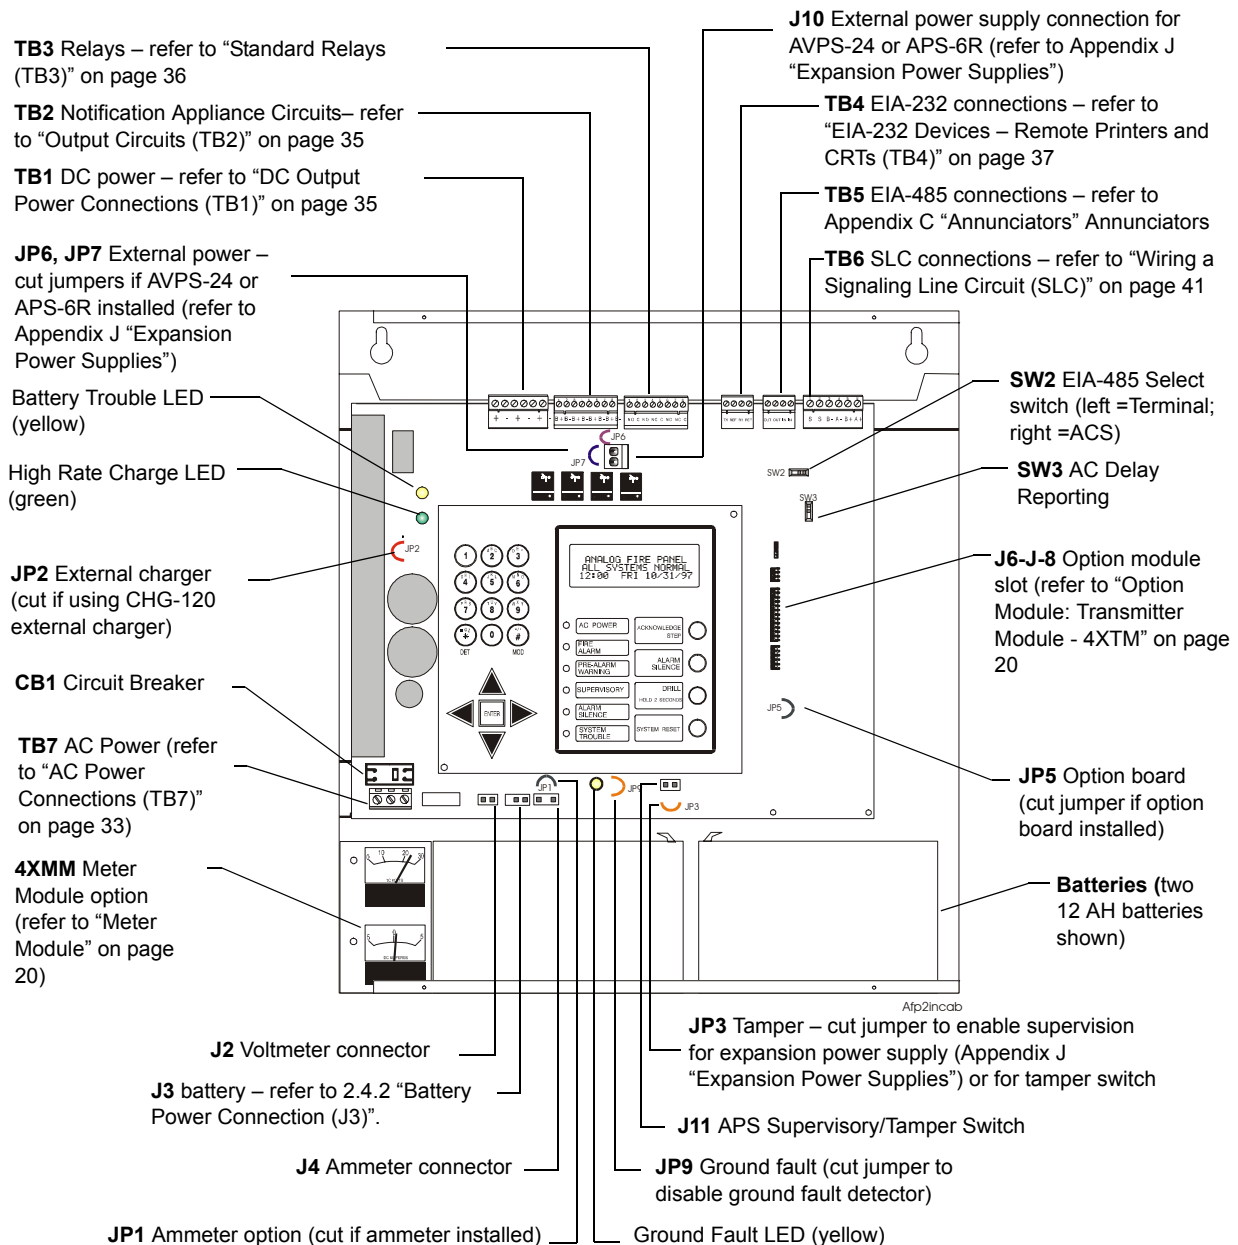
**TB3** Relays – refer to “Standard Relays (TB3)” on page 36

**TB2** Notification Appliance Circuits– refer to “Output Circuits (TB2)” on page 35

**TB1** DC power – refer to “DC Output Power Connections (TB1)” on page 35

**JP6, JP7** External power – cut jumpers if AVPS-24 or APS-6R installed (refer to Appendix J “Expansion Power Supplies”)

Battery Trouble LED (yellow)

High Rate Charge LED (green)

**JP2** External charger (cut if using CHG-120 external charger)

**CB1** Circuit Breaker

**TB7** AC Power (refer to “AC Power Connections (TB7)” on page 33)

**4XMM** Meter Module option (refer to “Meter Module” on page 20)

**J10** External power supply connection for AVPS-24 or APS-6R (refer to Appendix J “Expansion Power Supplies”)

**TB4** EIA-232 connections – refer to “EIA-232 Devices – Remote Printers and CRTs (TB4)” on page 37

**TB5** EIA-485 connections – refer to Appendix C “Annunciators” Annunciators

**TB6** SLC connections – refer to “Wiring a Signaling Line Circuit (SLC)” on page 41

**SW2** EIA-485 Select switch (left =Terminal; right =ACS)

**SW3** AC Delay Reporting

**J6-J-8** Option module slot (refer to “Option Module: Transmitter Module - 4XTM” on page 20

**JP5** Option board (cut jumper if option board installed)

**Batteries (**two 12 AH batteries shown)

JP6 JP7 JP2 SW2 SW3 JP5 JP1 JP9 JP3

ANALOG FIRE PANEL
ALL SYSTEMS NORMAL
12:00 FRI 10/31/97

AC POWER
FIRE ALARM
PRE-ALARM WARNING
SUPERVISORY
ALARM SILENCE
SYSTEM TROUBLE
ACKNOWLEDGE STEP
ALARM SILENCE
DRILL HOLD 2 SECONDS
SYSTEM RESET
ENTER
DET MOD

Afp2incab

**JP3** Tamper – cut jumper to enable supervision for expansion power supply (Appendix J “Expansion Power Supplies”) or for tamper switch

**J11** APS Supervisory/Tamper Switch

**JP9** Ground fault (cut jumper to disable ground fault detector)

Ground Fault LED (yellow)

**J2** Voltmeter connector

**J3** battery – refer to 2.4.2 “Battery Power Connection (J3)”.

**J4** Ammeter connector

**JP1** Ammeter option (cut if ammeter installed)